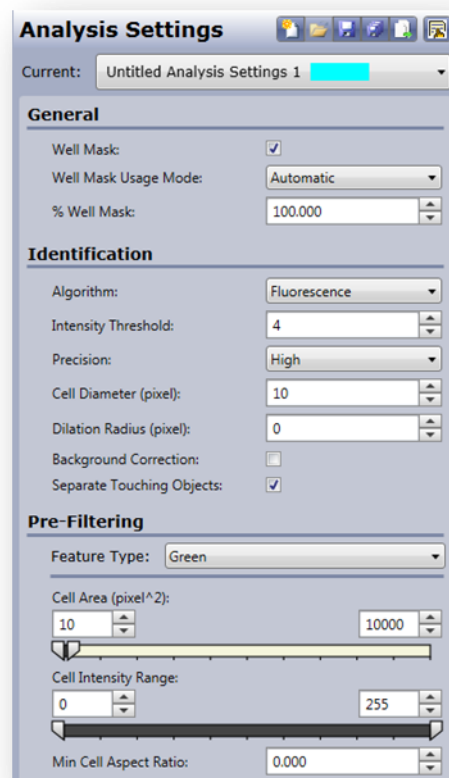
Analysis Settings

Current: Untitled Analysis Settings 1

General

Well Mask: ✓

Well Mask Usage Mode: Automatic

% Well Mask: 100.000

Identification

Algorithm: Fluorescence

Intensity Threshold: 4

Precision: High

Cell Diameter (pixel): 10

Dilation Radius (pixel): 0

Background Correction:

Separate Touching Objects: ✓

Pre-Filtering

Feature Type: Green

Cell Area (pixel^2):

10

10000

Cell Intensity Range:

0

255

Min Cell Aspect Ratio: 0.000